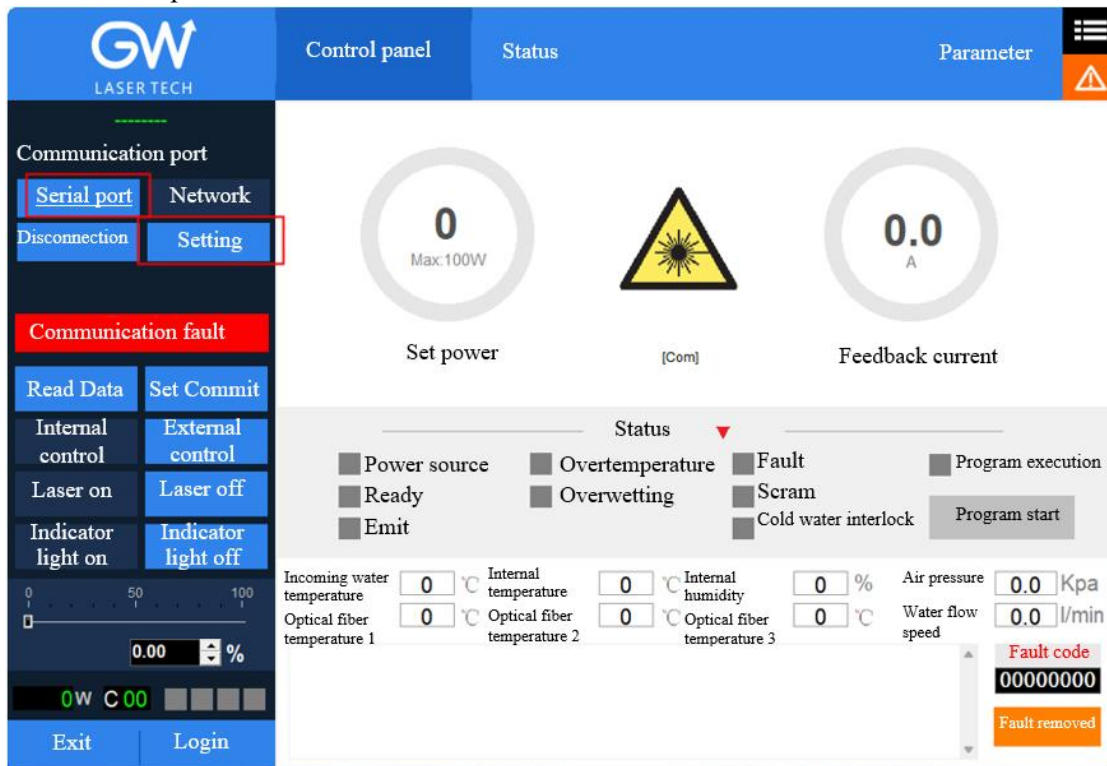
GW
LASER TECH

Control panel
Status
Parameter

--------
Communication port
Serial port
Network
Disconnection
Setting

Communication fault

Read Data
Set Commit
Internal control
External control
Laser on
Laser off
Indicator light on
Indicator light off

0 50 100
0.00 %
0W C 00

Exit
Login

0
Max:100W
Set power

[Com]

0.0
A
Feedback current

Status
Power source
Ready
Emit
Overtemperature
Overwetting
Fault
Scram
Cold water interlock
Program execution
Program start

Incoming water temperature 0 ℃
Internal temperature 0 ℃
Internal humidity 0 %
Air pressure 0.0 Kpa
Optical fiber temperature 1 0 ℃
Optical fiber temperature 2 0 ℃
Optical fiber temperature 3 0 ℃
Water flow speed 0.0 l/min

Fault code
00000000
Fault removed